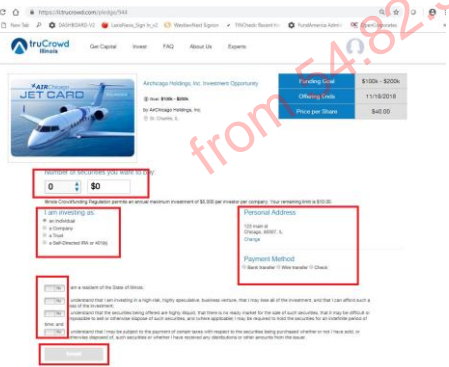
https://iltrucrowd.com/project/944

New Tab DASHBOARD.V2 LaserNova_Sign In_v2 WeatherWest Signon TRChoice Report Vi... FundAmerica Admin Search Operates

truCrowd Illinois Get Capital Invest FAQ About Us Experts

AIR Chicago JET CARD

AirChicago Holdings, Inc. Investment Opportunity

Goal: $100k - $200k

by AirChicago Holdings, Inc.

St. Charles, IL

| Funding Goal | $100k - $200k |
|---|---|
| Offering Ends | 11/19/2018 |
| Price per Share | $40.00 |

Number of securities you want to buy:

0 $0

Illinois Crowdfunding Regulation permits an annual maximum investment of $5,000 per investor per company. Your remaining limit is $10.00

I am investing as:
an Individual
a Company
a Trust
a Self-Directed IRA or 401(k)

Personal Address
123 main st
Chicago, 60007, IL
Change

Payment Method
Bank transfer Wire transfer Check

Yes I am a resident of the State of Illinois

Yes I understand that I am investing in a high-risk, highly speculative, business venture, that I may lose all of the investment, and that I can afford such a loss of the investment.

Yes I understand that the securities being offered are highly illiquid, that there is no ready market for the sale of such securities, that it may be difficult or impossible to sell or otherwise dispose of such securities, and (where applicable) I may be required to hold the securities for an indefinite period of time; and

Yes I understand that I may be subject to the payment of certain taxes with respect to the securities being purchased whether or not I have sold, or otherwise disposed of, such securities or whether I have received any distributions or other amounts from the issuer.

Submit

from 54.82.